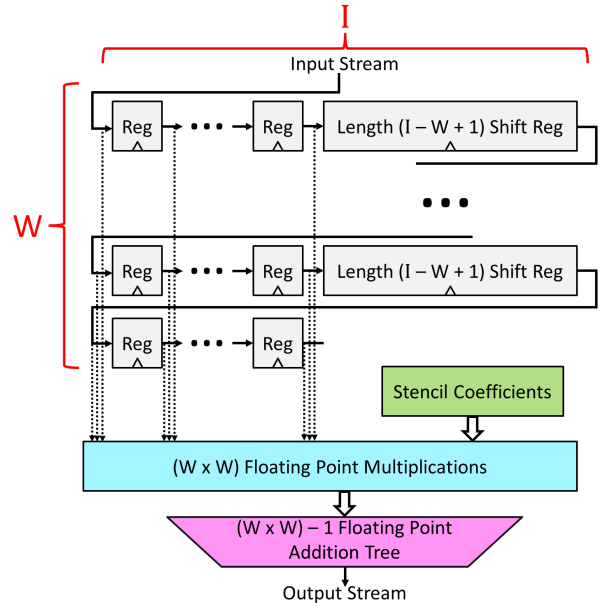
I

Input Stream

W

Reg

Reg

Length (I – W + 1) Shift Reg

Reg

Reg

Length (I – W + 1) Shift Reg

Reg

Reg

Stencil Coefficients

(W x W) Floating Point Multiplications

(W x W) – 1 Floating Point Addition Tree

Output Stream